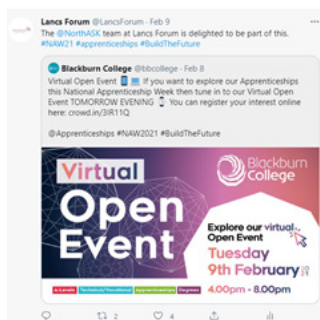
Lancs Forum @LancsForum · Feb 9
The @NorthASK team at Lancs Forum is delighted to be part of this. #NAW21 #apprenticeships #BuildTheFuture

Blackburn College @bbcollege · Feb 8
Virtual Open Event 🖥️ If you want to explore our Apprenticeships this National Apprenticeship Week then tune in to our Virtual Open Event TOMORROW EVENING ⏳ You can register your interest online here: crowd.in/3IR11Q

@Apprenticeships #NAW2021 #BuildTheFuture

Virtual Open Event

Blackburn College

Explore our virtual Open Event

Tuesday 9th February

4.00pm - 8.00pm

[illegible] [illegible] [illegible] Degrees

2 2